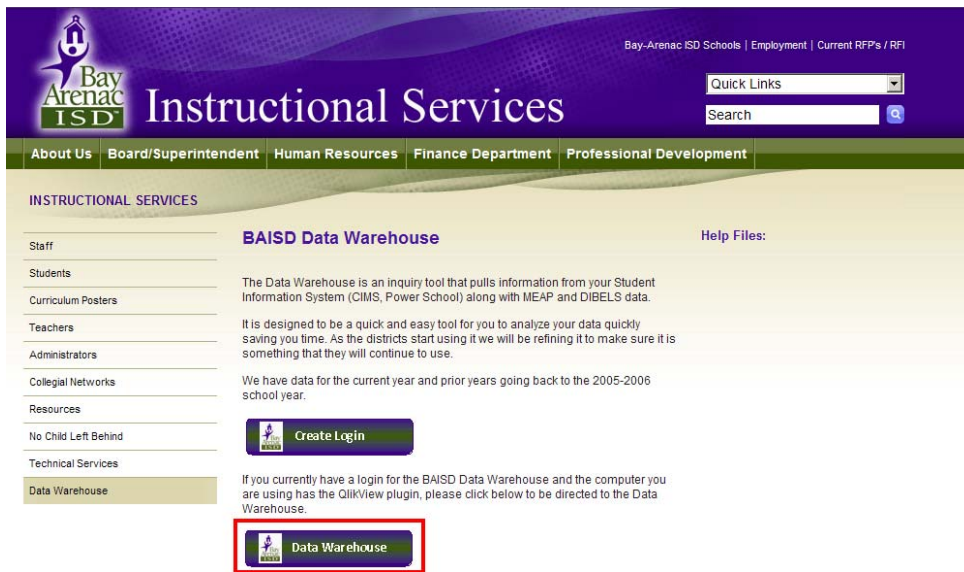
Bay Arenac ISD

Instructional Services

Bay-Arenac ISD Schools | Employment | Current RFP's / RFI

Quick Links

Search

About Us | Board/Superintendent | Human Resources | Finance Department | Professional Development

INSTRUCTIONAL SERVICES

Staff

Students

Curriculum Posters

Teachers

Administrators

Collegial Networks

Resources

No Child Left Behind

Technical Services

Data Warehouse

BAISD Data Warehouse

The Data Warehouse is an inquiry tool that pulls information from your Student Information System (CIMS, Power School) along with MEAP and DIBELS data.

It is designed to be a quick and easy tool for you to analyze your data quickly saving you time. As the districts start using it we will be refining it to make sure it is something that they will continue to use.

We have data for the current year and prior years going back to the 2005-2006 school year.

Create Login

If you currently have a login for the BAISD Data Warehouse and the computer you are using has the QlikView plugin, please click below to be directed to the Data Warehouse.

Data Warehouse

Help Files: